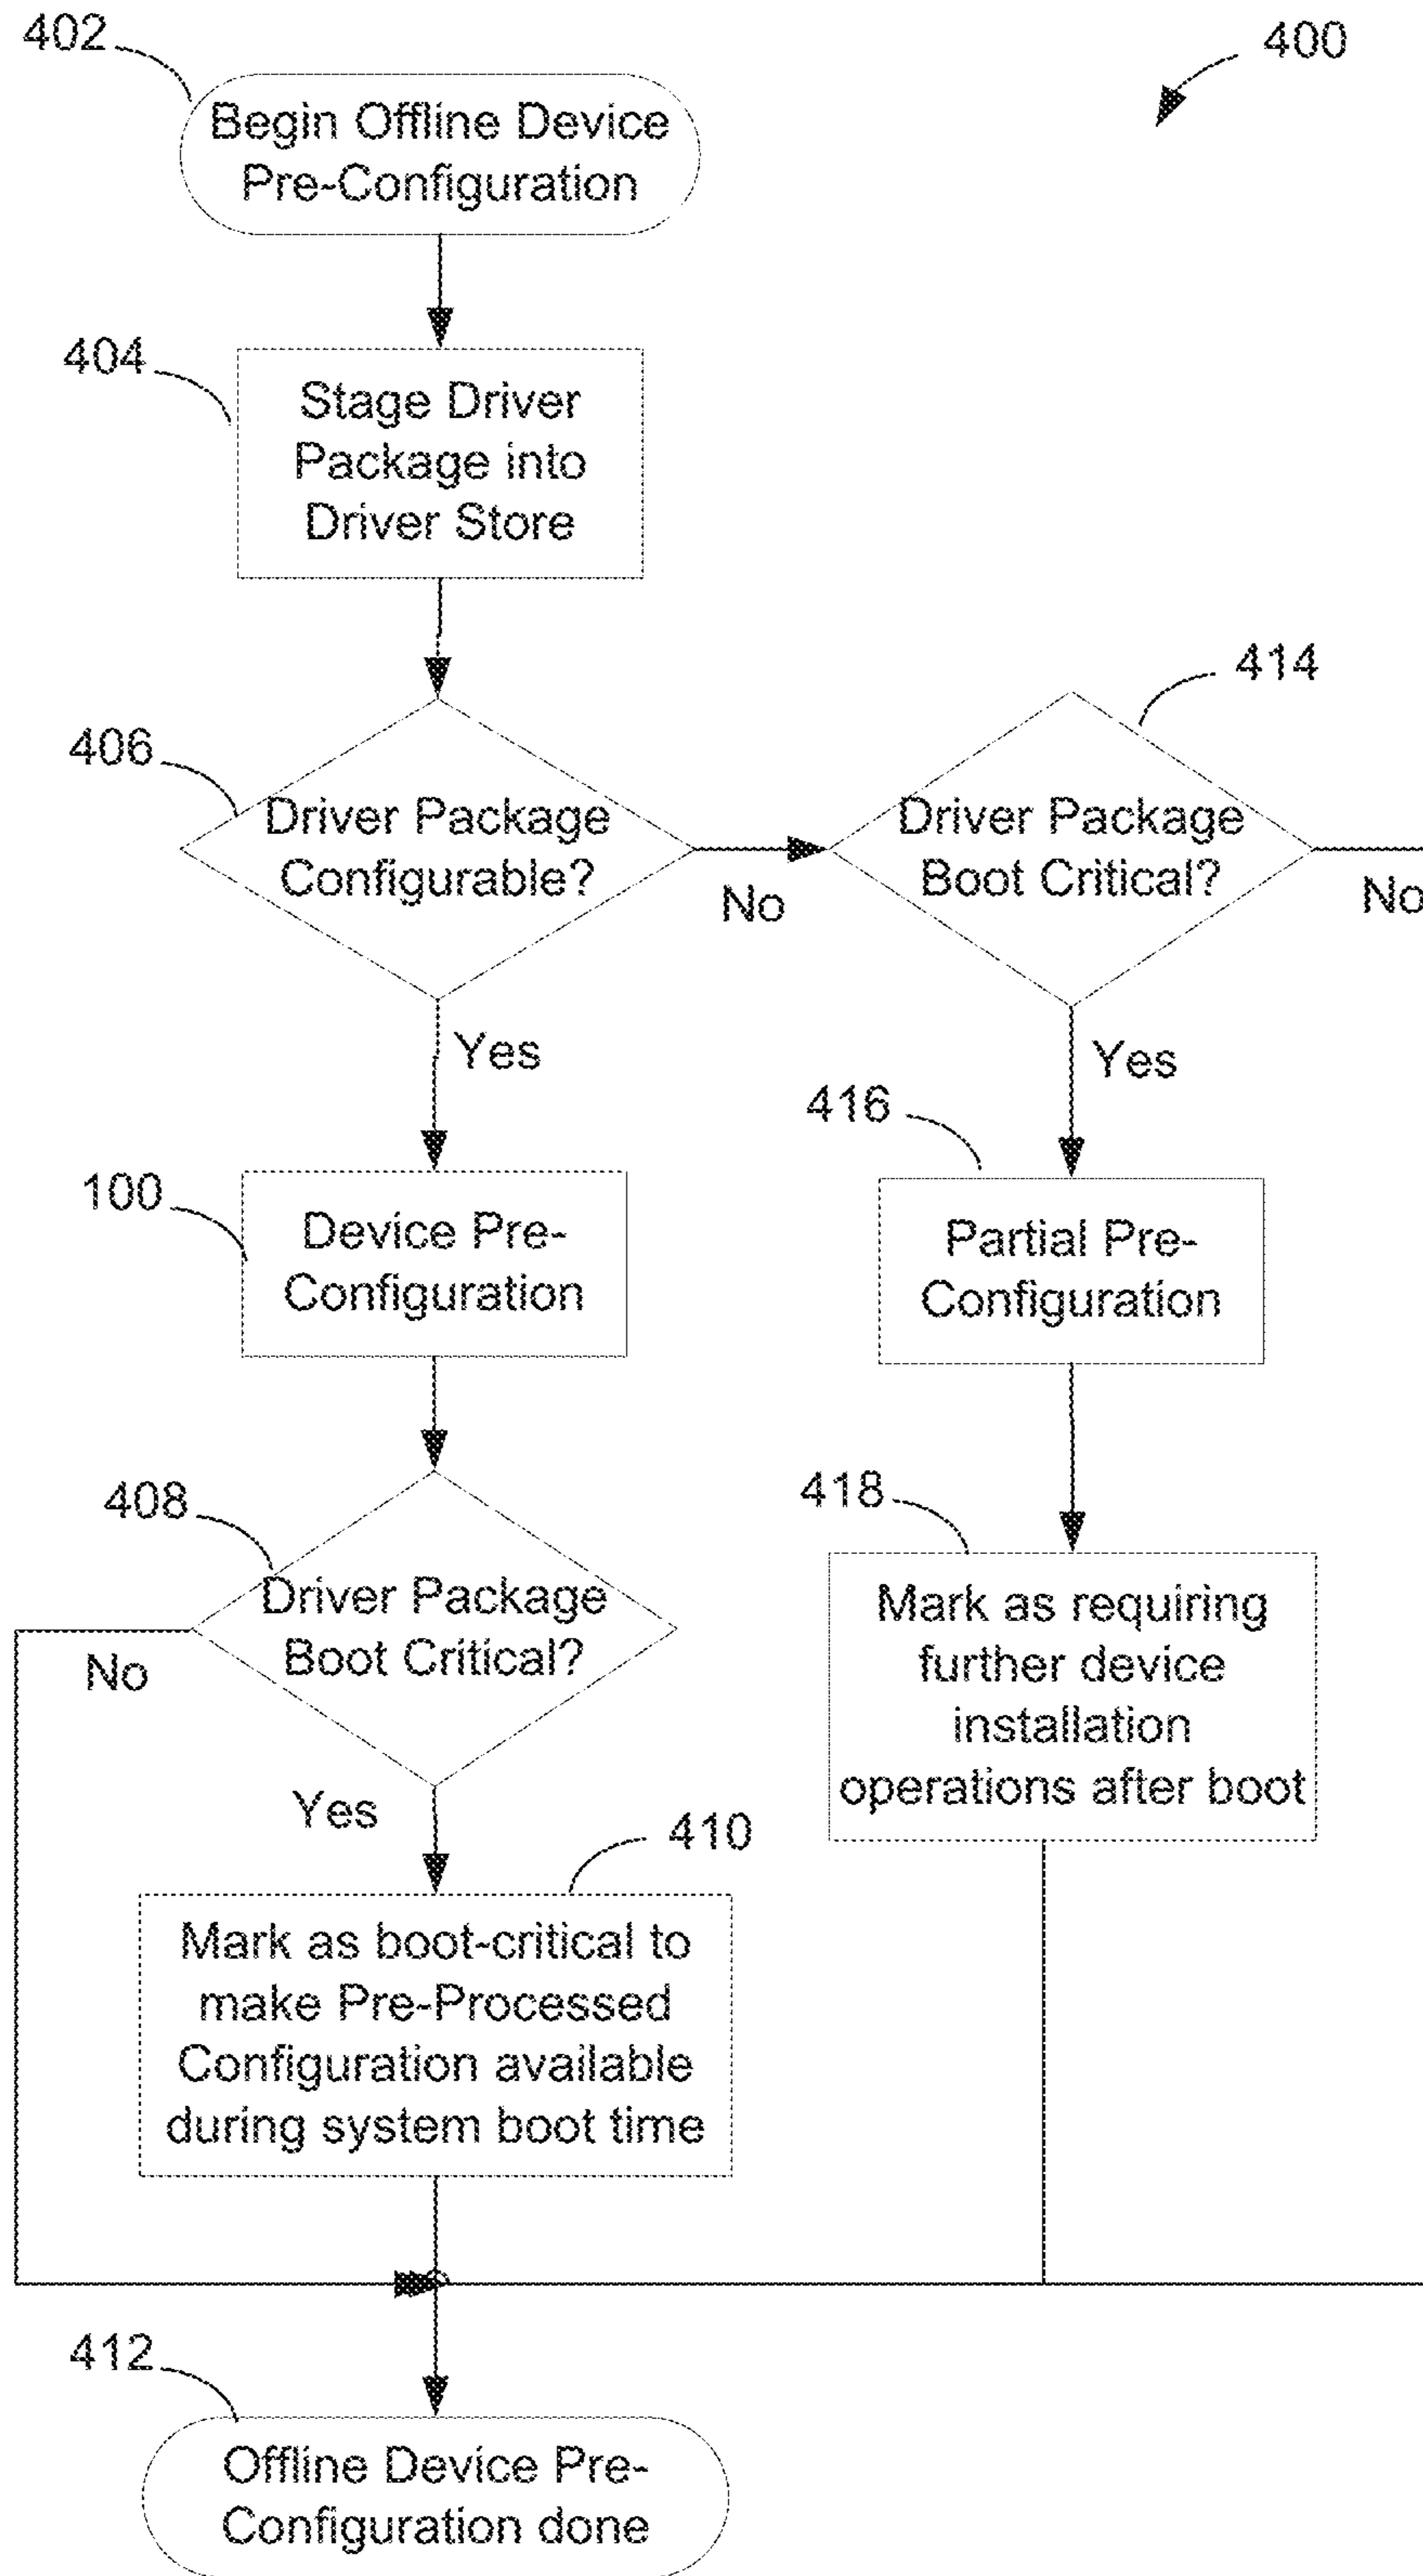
402

400

Begin Offline Device Pre-Configuration

404

Stage Driver Package into Driver Store

406

Driver Package Configurable?

No

414

Driver Package Boot Critical?

No

Yes

Yes

416

100

Device Pre-Configuration

Partial Pre-Configuration

408

418

Driver Package Boot Critical?

No

Mark as requiring further device installation operations after boot

Yes

410

Mark as boot-critical to make Pre-Processed Configuration available during system boot time

412

Offline Device Pre-Configuration done